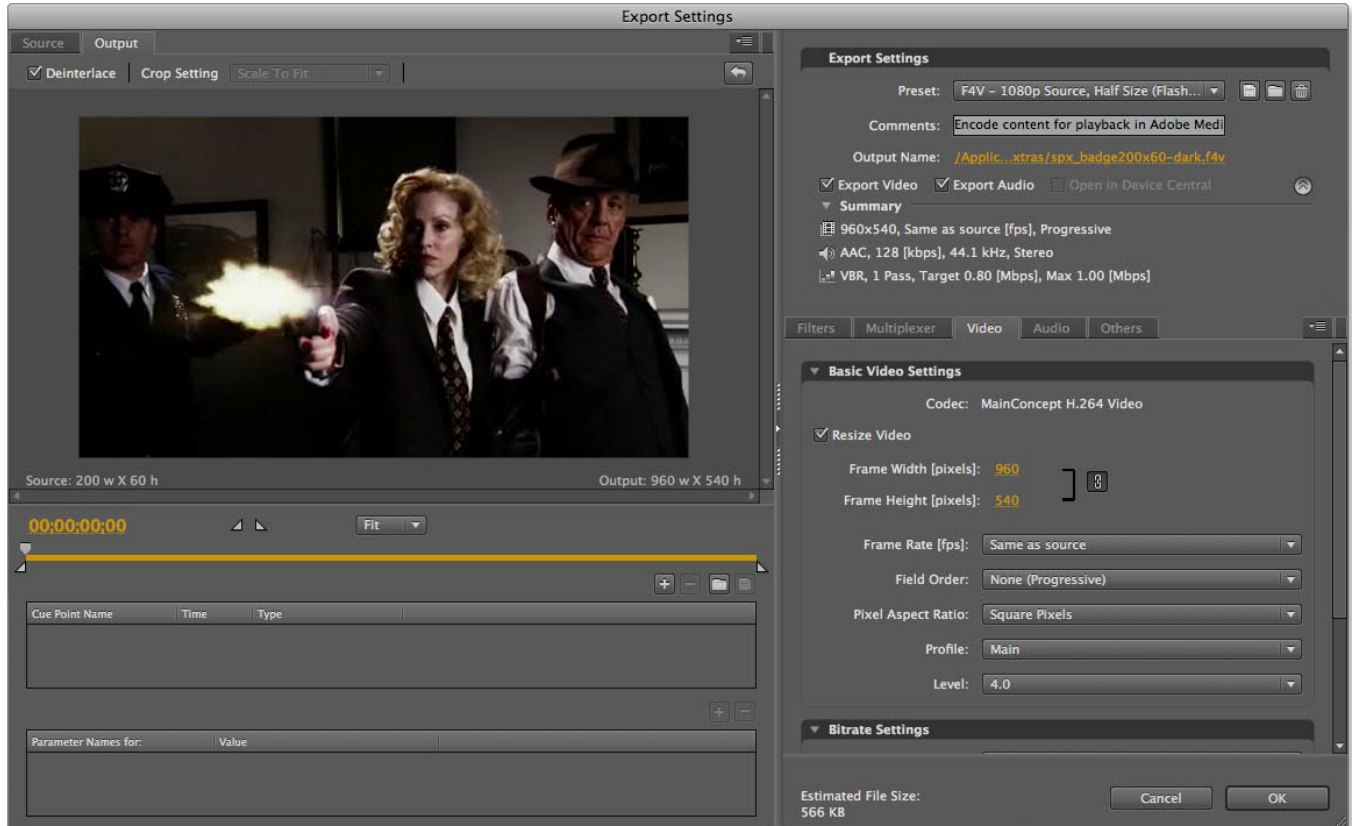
Export Settings

Source Output

Deinterlace | Crop Setting Scale To Fit

Source: 200 w X 60 h

Output: 960 w X 540 h

00;00;00;00

Fit

| Cue Point Name | Time | Type |
|---|---|---|
| | | |

| Parameter Names for: | Value |
|---|---|
| | |

Export Settings

Preset: F4V – 1080p Source, Half Size (Flash...

Comments: Encode content for playback in Adobe Medi

Output Name: /Applic...xtras/spx_badge200x60-dark.f4v

Export Video Export Audio Open in Device Central

Summary

960x540, Same as source [fps], Progressive

AAC, 128 [kbps], 44.1 kHz, Stereo

VBR, 1 Pass, Target 0.80 [Mbps], Max 1.00 [Mbps]

Filters Multiplexer Video Audio Others

Basic Video Settings

Codec: MainConcept H.264 Video

Resize Video

Frame Width [pixels]: 960

Frame Height [pixels]: 540

Frame Rate [fps]: Same as source

Field Order: None (Progressive)

Pixel Aspect Ratio: Square Pixels

Profile: Main

Level: 4.0

Bitrate Settings

Estimated File Size:
566 KB

Cancel OK